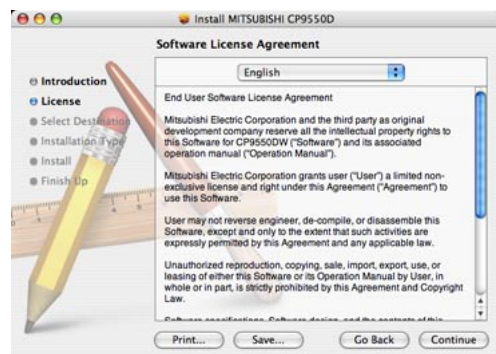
Install MITSUBISHI CP9550D

Software License Agreement

Introduction
License
Select Destination
Installation Type
Install
Finish Up

English

End User Software License Agreement

Mitsubishi Electric Corporation and the third party as original development company reserve all the intellectual property rights to this Software for CP9550DW ("Software") and its associated operation manual ("Operation Manual").

Mitsubishi Electric Corporation grants user ("User") a limited non-exclusive license and right under this Agreement ("Agreement") to use this Software.

User may not reverse engineer, de-compile, or disassemble this Software, except and only to the extent that such activities are expressly permitted by this Agreement and any applicable law.

Unauthorized reproduction, copying, sale, import, export, use, or leasing of either this Software or its Operation Manual by User, in whole or in part, is strictly prohibited by this Agreement and Copyright Law.

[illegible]

Print... Save... Go Back Continue